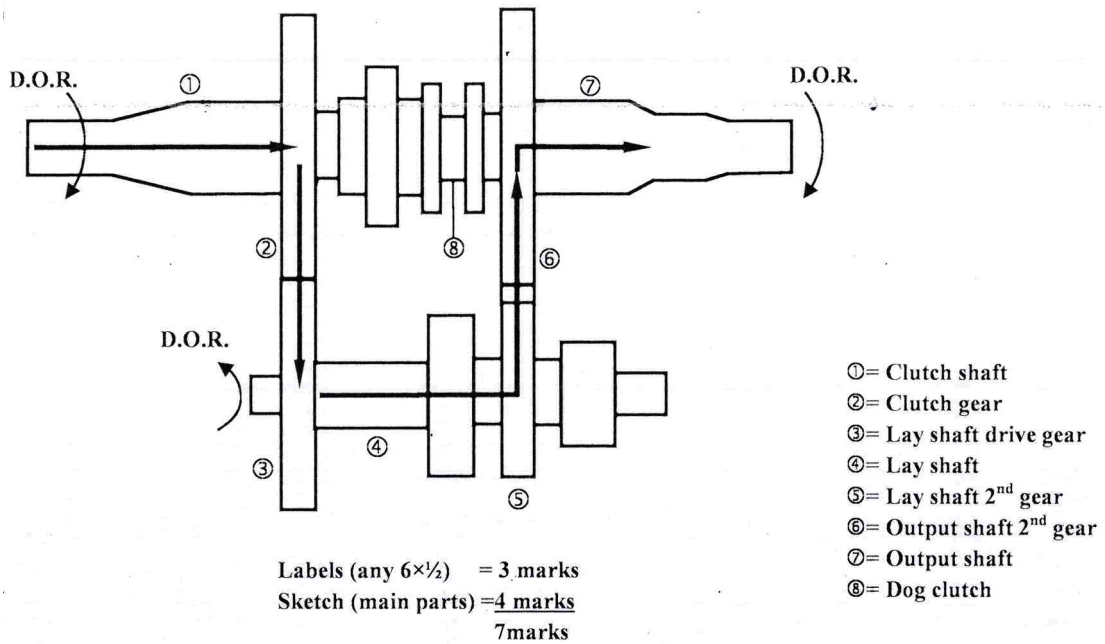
D.O.R.

①

⑦

D.O.R.

②

⑧

⑥

D.O.R.

③

④

⑤

①= Clutch shaft
②= Clutch gear
③= Lay shaft drive gear
④= Lay shaft
⑤= Lay shaft 2$^{nd}$ gear
⑥= Output shaft 2$^{nd}$ gear
⑦= Output shaft
⑧= Dog clutch

Labels (any 6×½) = 3 marks
Sketch (main parts) = 4 marks
7marks